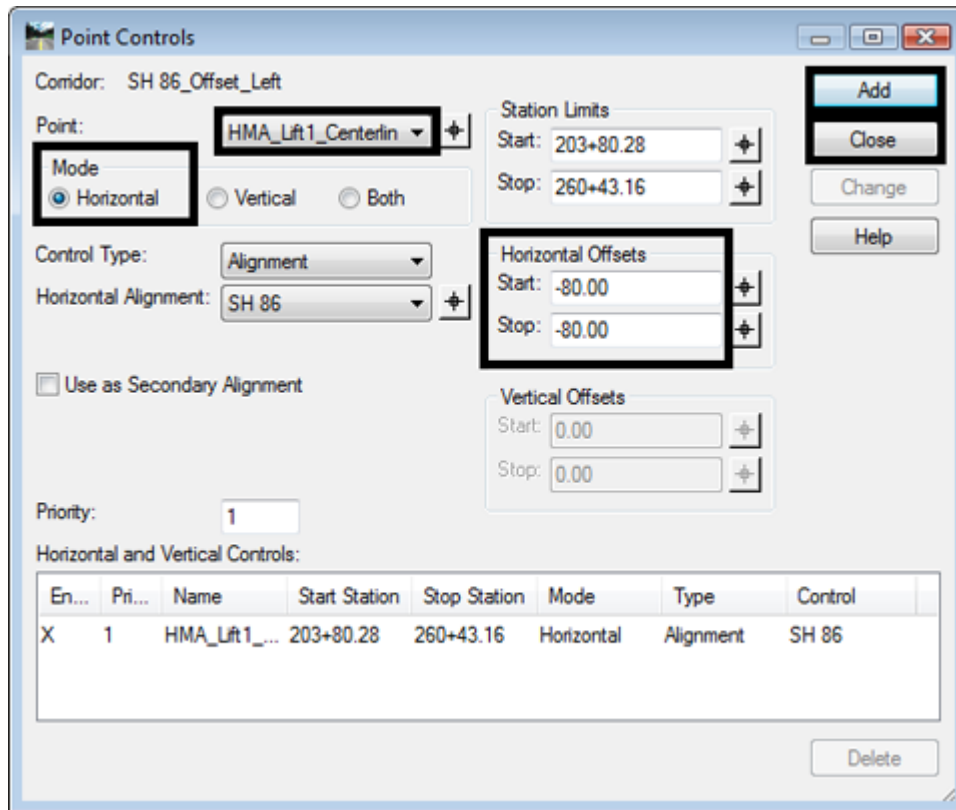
Point Controls

Corridor: SH 86_Offset_Left

Point: HMA_Lift1_Centerlin

Mode
Horizontal Vertical Both

Station Limits
Start: 203+80.28
Stop: 260+43.16

Add
Close
Change
Help

Control Type: Alignment
Horizontal Alignment: SH 86

Horizontal Offsets
Start: -80.00
Stop: -80.00

Use as Secondary Alignment

Vertical Offsets
Start: 0.00
Stop: 0.00

Priority: 1

Horizontal and Vertical Controls:

| En... | Pri... | Name | Start Station | Stop Station | Mode | Type | Control |
|---|---|---|---|---|---|---|---|
| X | 1 | HMA_Lift1_... | 203+80.28 | 260+43.16 | Horizontal | Alignment | SH 86 |

Delete